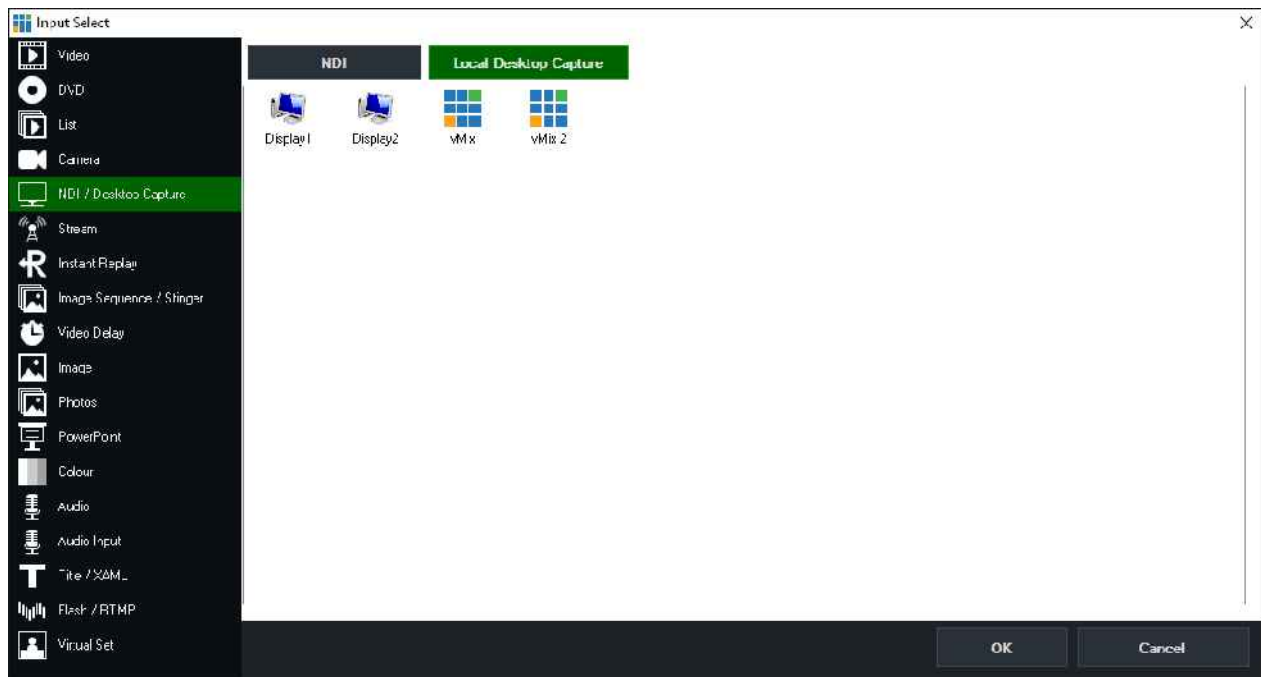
Input Select

Video
DVD
List
Camera
NDI / Desktop Capture
Stream
Instant Replay
Image Sequence / Stinger
Video Delay
Image
Photos
PowerPoint
Colour
Audio
Audio Input
Title / XAML
Flash / RTMP
Virtual Set

NDI
Local Desktop Capture

Display1
Display2
vMix
vMix 2

OK
Cancel